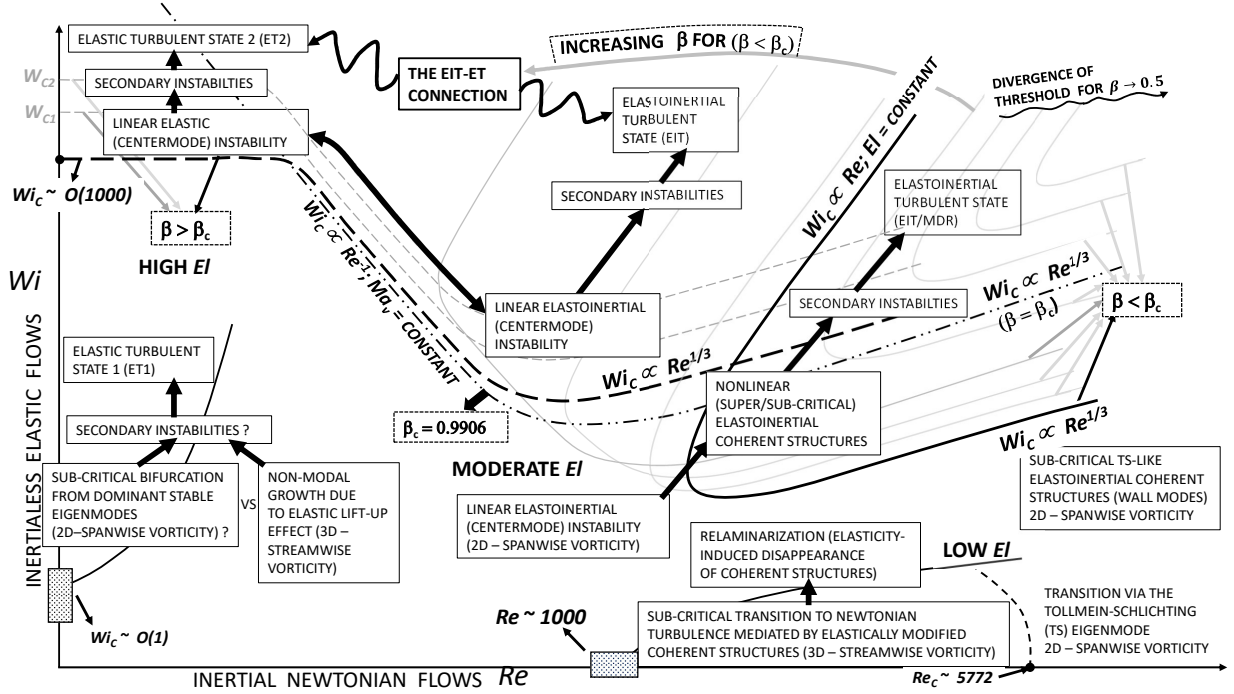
ELASTIC TURBULENT STATE 2 (ET2)

SECONDARY INSTABILITIES

$W_{C2}$

$W_{C1}$

LINEAR ELASTIC (CENTERMODE) INSTABILITY

THE EIT-ET CONNECTION

INCREASING β FOR (β < β$_c$)

ELASTOINERTIAL TURBULENT STATE (EIT)

DIVERGENCE OF THRESHOLD FOR $\beta \to 0.5$

$Wi_C \propto Re$; $El$ = CONSTANT

$Wi_C$ ~ O(1000)

β > β$_c$

HIGH $El$

SECONDARY INSTABILITIES

ELASTOINERTIAL TURBULENT STATE (EIT/MDR)

$Wi$

$Wi_C \propto Re^{-1}$; $Ma_v$ = CONSTANT

LINEAR ELASTOINERTIAL (CENTERMODE) INSTABILITY

SECONDARY INSTABILTIES

$Wi_C \propto Re^{1/3}$

$(\beta = \beta_c)$

β < β$_c$

ELASTIC TURBULENT STATE 1 (ET1)

$Wi_C \propto Re^{1/3}$

NONLINEAR (SUPER/SUB-CRITICAL) ELASTOINERTIAL COHERENT STRUCTURES

INERTIALESS ELASTIC FLOWS

SECONDARY INSTABILITIES ?

β$_c$ = 0.9906

$Wi_C \propto Re^{1/3}$

SUB-CRITICAL BIFURCATION FROM DOMINANT STABLE EIGENMODES (2D–SPANWISE VORTICITY) ?

VS

NON-MODAL GROWTH DUE TO ELASTIC LIFT-UP EFFECT (3D – STREAMWISE VORTICITY)

MODERATE $El$

SUB-CRITICAL TS-LIKE ELASTOINERTIAL COHERENT STRUCTURES (WALL MODES) 2D – SPANWISE VORTICITY

LINEAR ELASTOINERTIAL (CENTERMODE) INSTABILITY (2D – SPANWISE VORTICITY)

RELAMINARIZATION (ELASTICITY-INDUCED DISAPPEARANCE OF COHERENT STRUCTURES)

LOW $El$

$Re$ ~ 1000

SUB-CRITICAL TRANSITION TO NEWTONIAN TURBULENCE MEDIATED BY ELASTICALLY MODIFIED COHERENT STRUCTURES (3D – STREAMWISE VORTICITY)

TRANSITION VIA THE TOLLMEIN-SCHLICHTING (TS) EIGENMODE 2D – SPANWISE VORTICITY

$Wi_C$ ~ O(1)

INERTIAL NEWTONIAN FLOWS $Re$

$Re_C$ ~ 5772